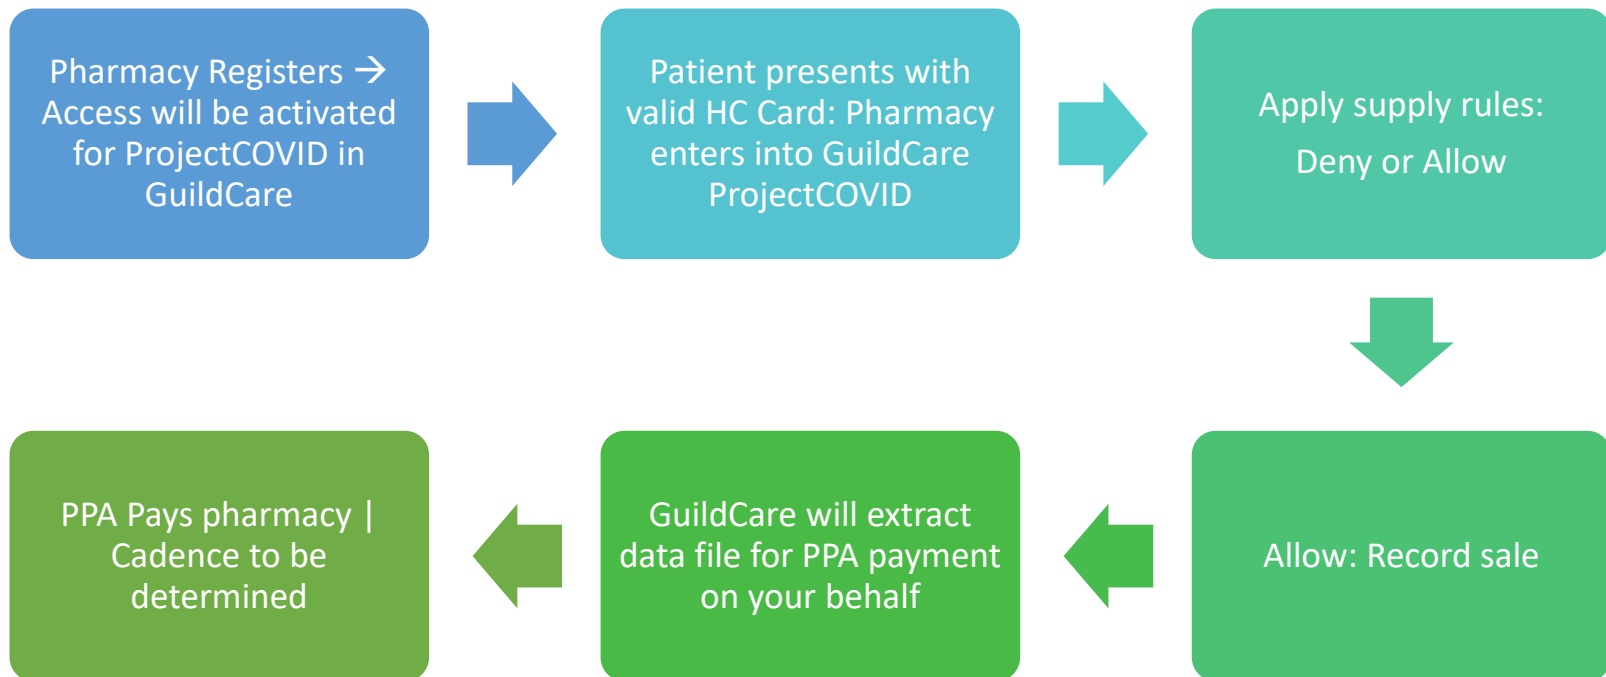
Pharmacy Registers → Access will be activated for ProjectCOVID in GuildCare

Patient presents with valid HC Card: Pharmacy enters into GuildCare ProjectCOVID

Apply supply rules:

Deny or Allow

Allow: Record sale

GuildCare will extract data file for PPA payment on your behalf

PPA Pays pharmacy | Cadence to be determined